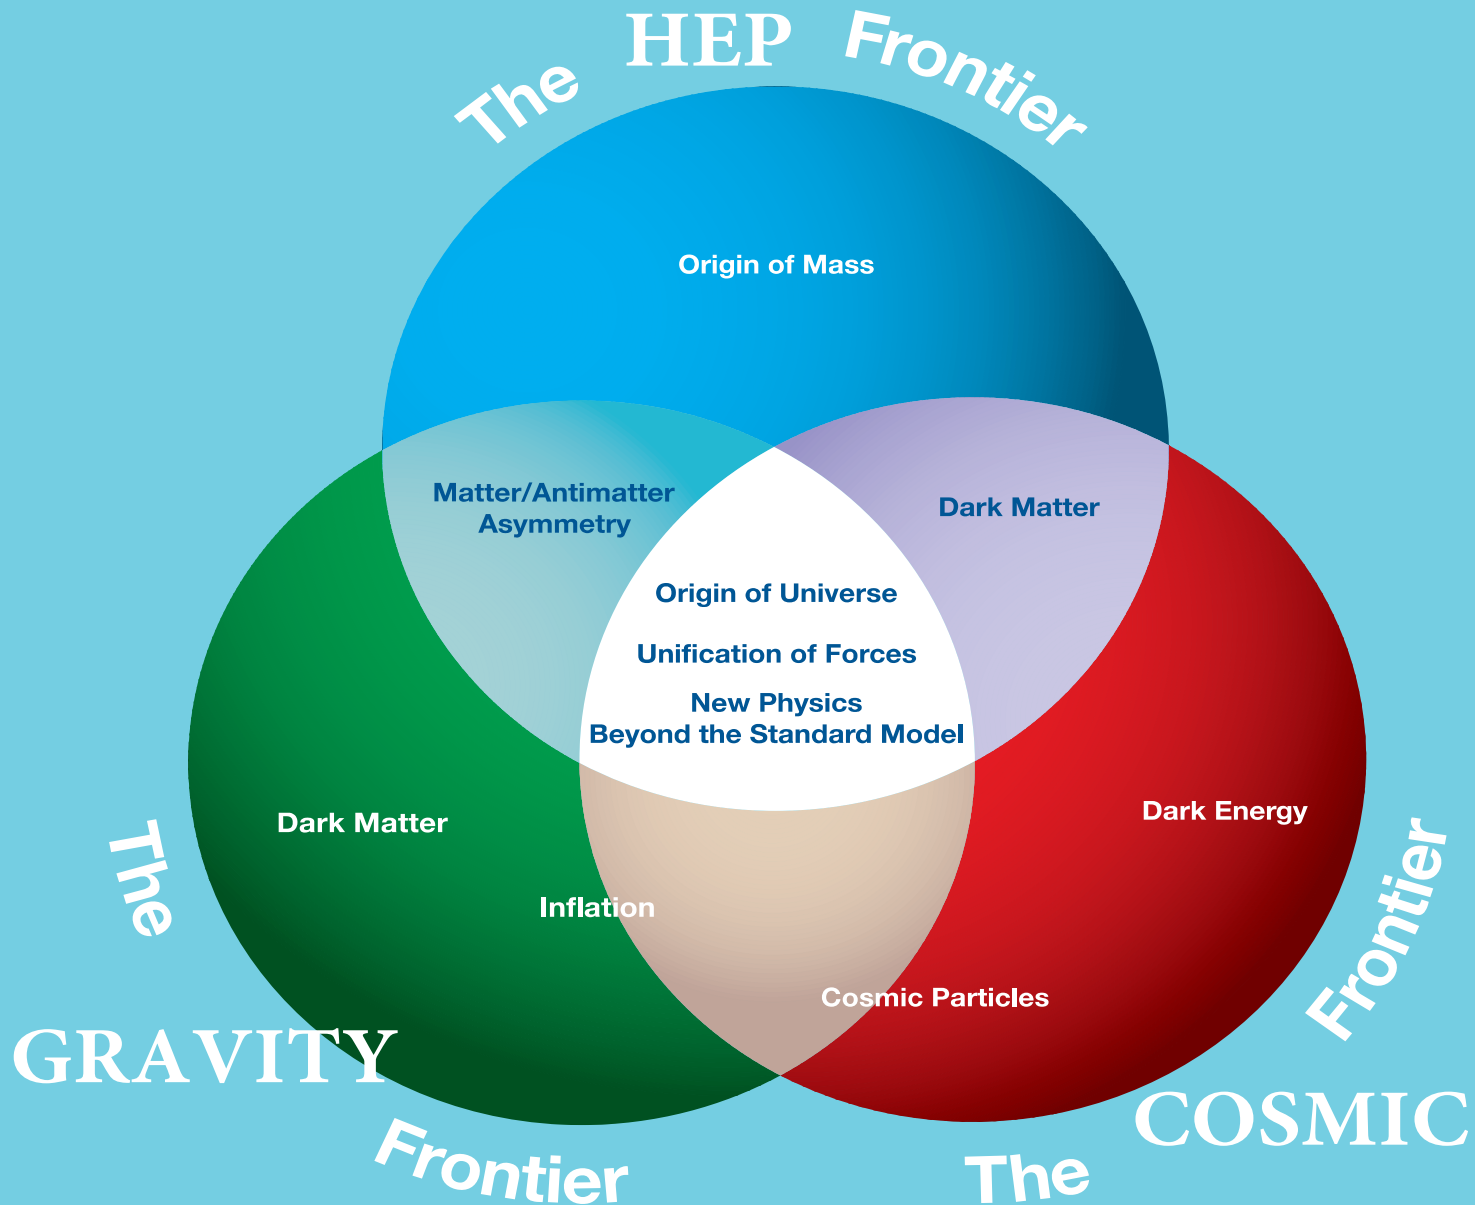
The HEP Frontier

Origin of Mass

Matter/Antimatter Asymmetry

Dark Matter

Origin of Universe

Unification of Forces

New Physics Beyond the Standard Model

Dark Matter

Inflation

Dark Energy

Cosmic Particles

The GRAVITY Frontier

The COSMIC Frontier